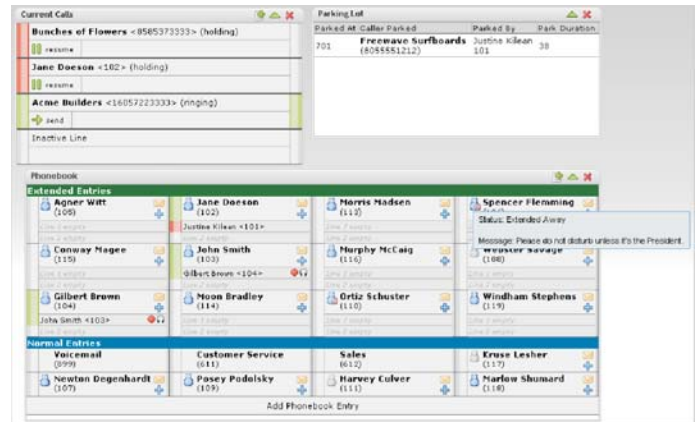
Current Calls

Bunches of Flowers <8585373333> (holding)

resume

Jane Doeson <102> (holding)

resume

Acme Builders <16057223333> (ringing)

send

Inactive Line

Parking Lot

| Parked At | Caller Parked | Parked By | Park Duration |
|---|---|---|---|
| 701 | Freewave Surfboards (8055551212) | Justine Kilean 101 | 38 |

Phonebook

Extended Entries

Agner Witt (105)

Jane Doeson (102)

Justine Kilean <101>

Morris Madsen (113)

Spencer Flemming

Status: Extended Away

Message: Please do not disturb unless it's the President.

Conway Magee (115)

John Smith (103)

Gilbert Brown <104>

Murphy McCaig (116)

Webster Savage (108)

Gilbert Brown (104)

John Smith <103>

Moon Bradley (114)

Ortiz Schuster (110)

Windham Stephens (119)

Normal Entries

Voicemail (899)

Customer Service (611)

Sales (612)

Kruse Lesher (117)

Newton Degenhardt (107)

Posey Podolsky (109)

Harvey Culver (111)

Marlow Shumard (118)

Add Phonebook Entry